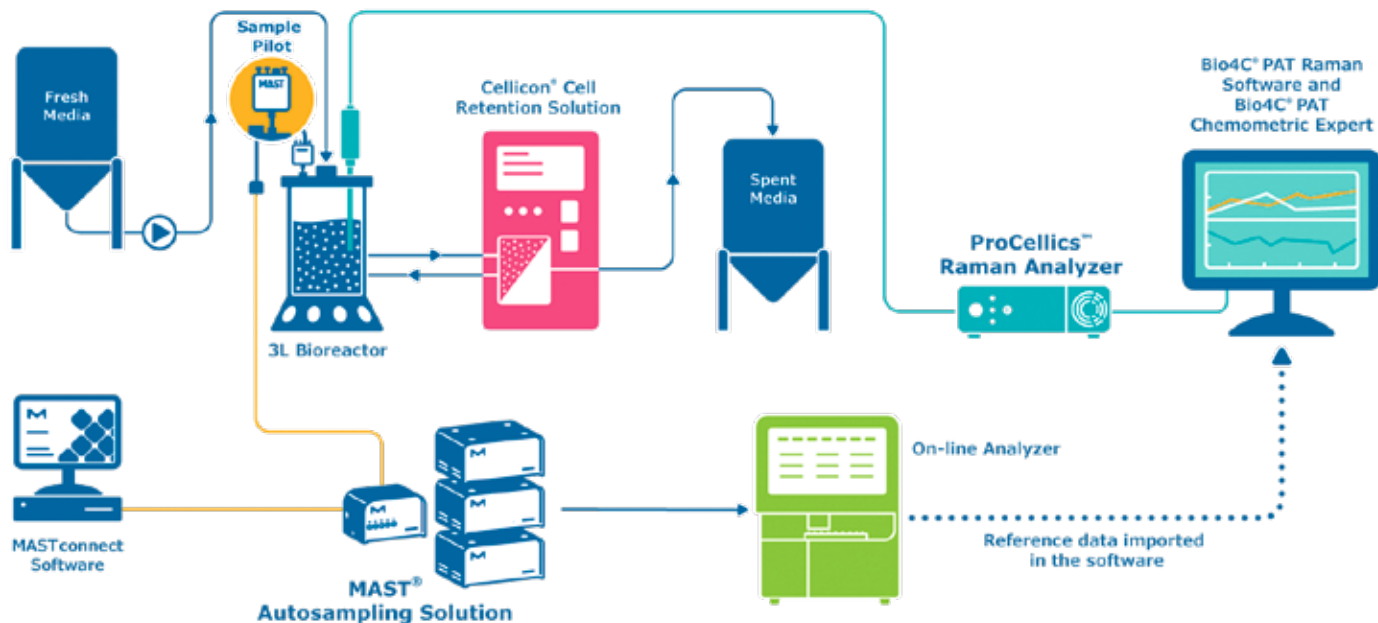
Fresh Media

Sample Pilot

MAST

Cellicon® Cell Retention Solution

Spent Media

Bio4C® PAT Raman Software and Bio4C® PAT Chemometric Expert

ProCellics™ Raman Analyzer

3L Bioreactor

MASTconnect Software

MAST® Autosampling Solution

On-line Analyzer

Reference data imported in the software